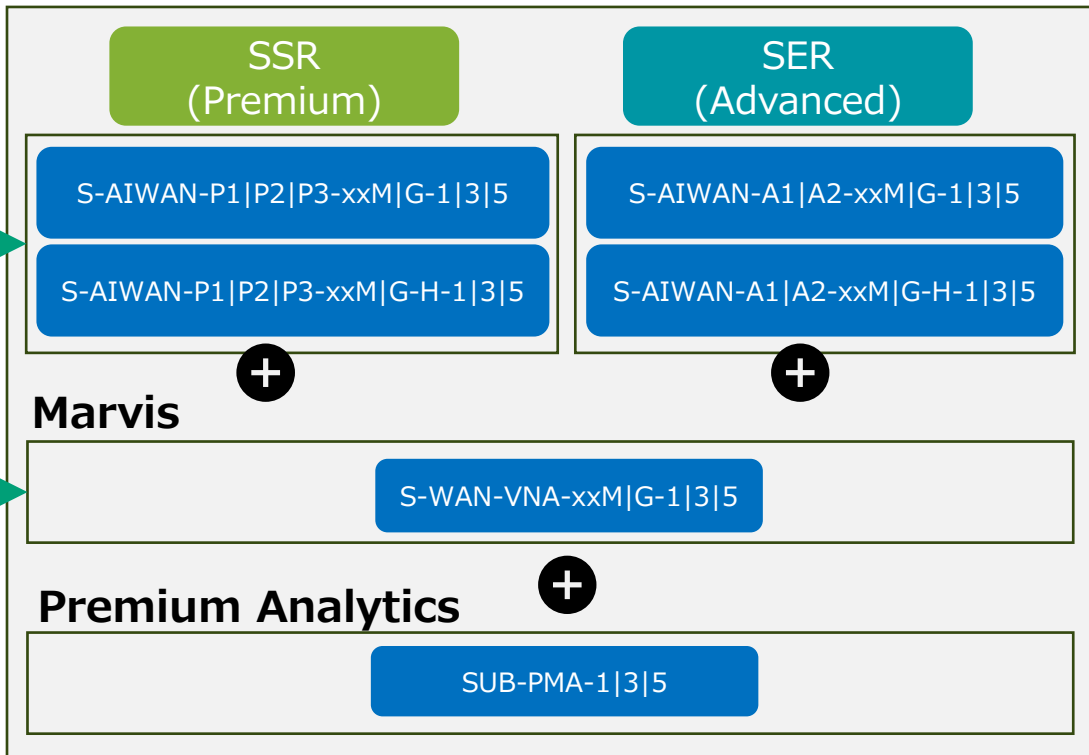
SSR
(Premium)

SER
(Advanced)

S-AIWAN-P1|P2|P3-xxM|G-1|3|5

S-AIWAN-P1|P2|P3-xxM|G-H-1|3|5

S-AIWAN-A1|A2-xxM|G-1|3|5

S-AIWAN-A1|A2-xxM|G-H-1|3|5

+

+

Marvis

S-WAN-VNA-xxM|G-1|3|5

+

Premium Analytics

SUB-PMA-1|3|5